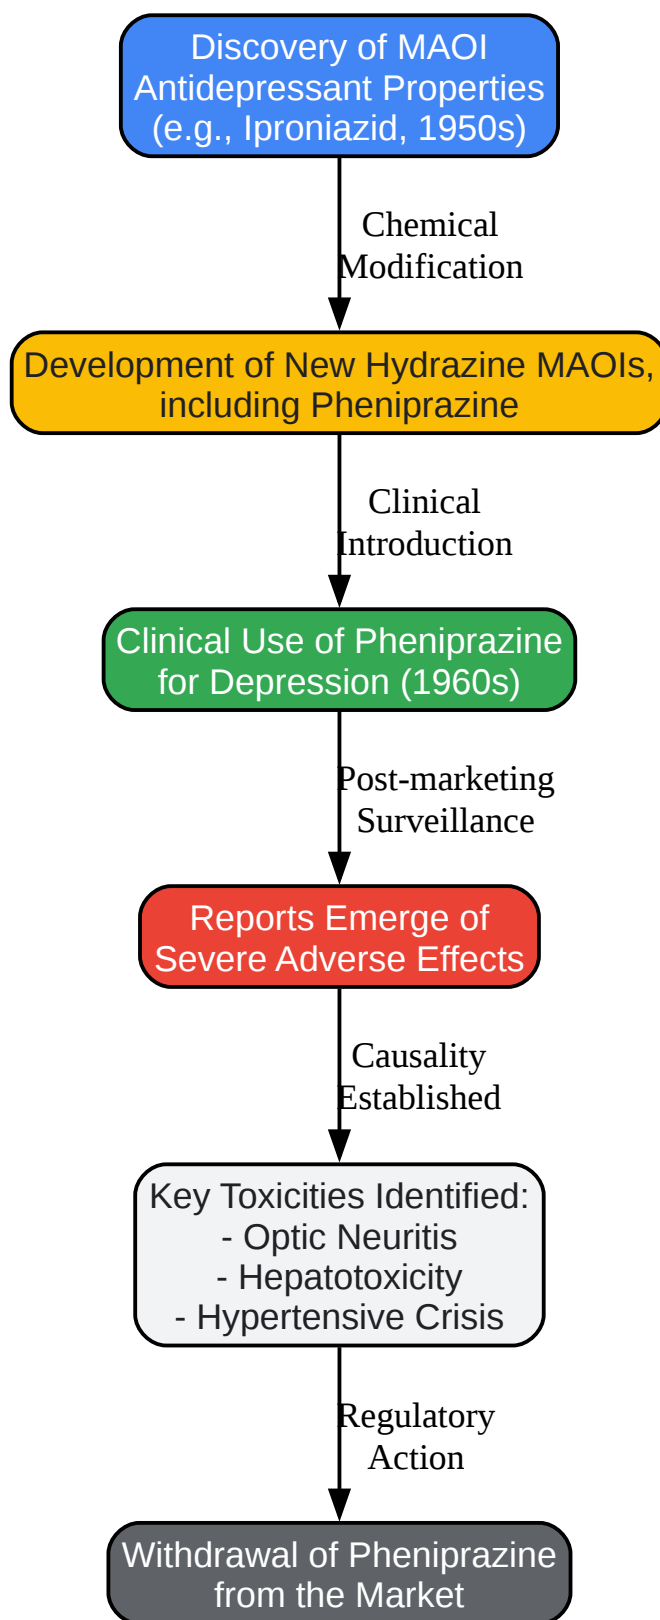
Discovery of MAOI Antidepressant Properties (e.g., Iproniazid, 1950s)

Chemical Modification

Development of New Hydrazine MAOIs, including Pheniprazine

Clinical Introduction

Clinical Use of Pheniprazine for Depression (1960s)

Post-marketing Surveillance

Reports Emerge of Severe Adverse Effects

Causality Established

Key Toxicities Identified:
- Optic Neuritis
- Hepatotoxicity
- Hypertensive Crisis

Regulatory Action

Withdrawal of Pheniprazine from the Market